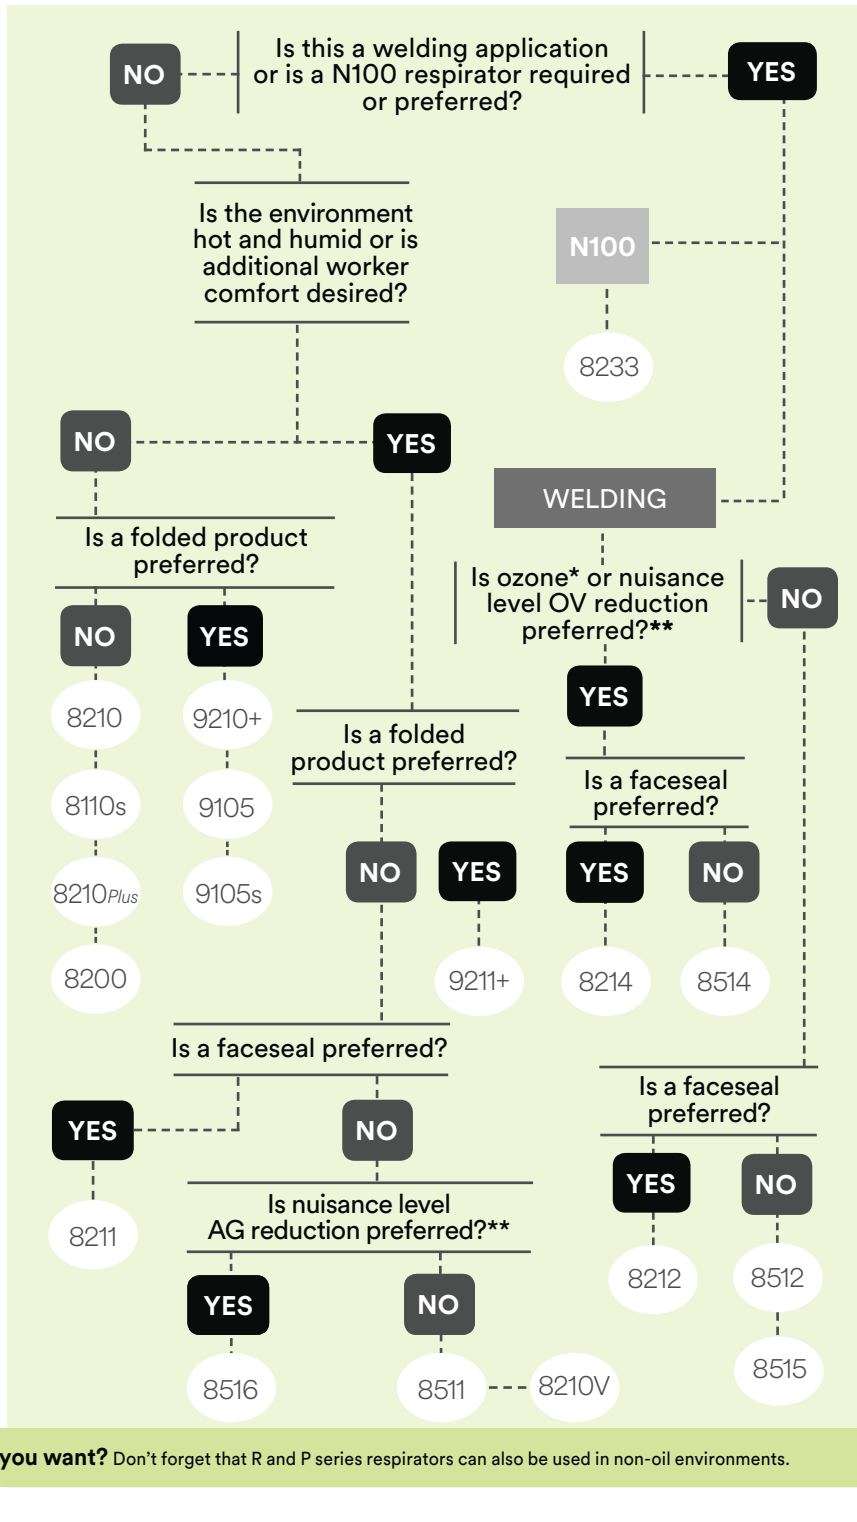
NO

Is this a welding application or is a N100 respirator required or preferred?

YES

Is the environment hot and humid or is additional worker comfort desired?

N100

8233

NO

YES

WELDING

Is a folded product preferred?

Is ozone* or nuisance level OV reduction preferred?**

NO

NO

YES

YES

8210

9210+

8110s

9105

8210*Plus*

9105s

8200

Is a folded product preferred?

Is a faceseal preferred?

NO

YES

YES

NO

9211+

8214

8514

Is a faceseal preferred?

Is a faceseal preferred?

YES

NO

YES

NO

8211

Is nuisance level AG reduction preferred?**

8212

8512

YES

NO

8515

8516

8511

8210V

you want? Don't forget that R and P series respirators can also be used in non-oil environments.